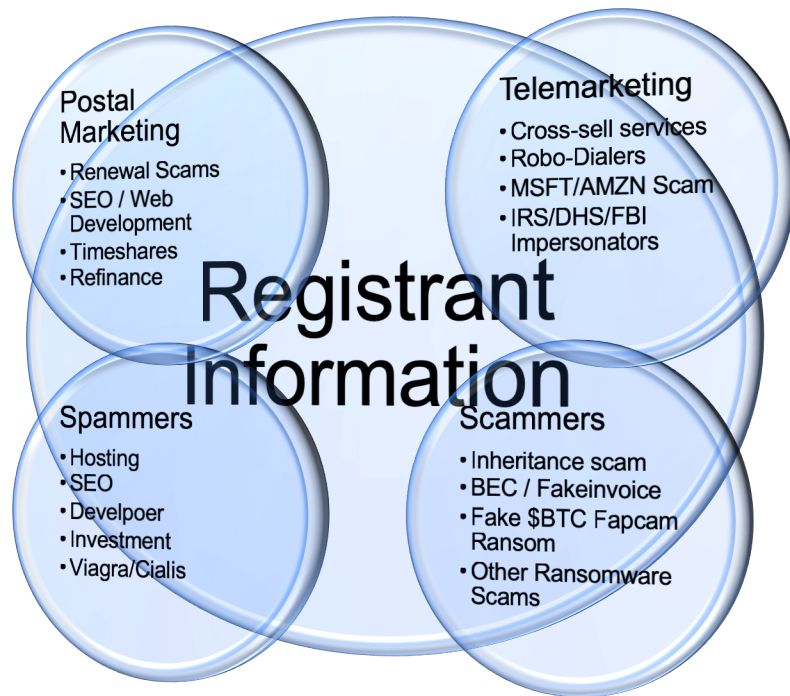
Postal Marketing
• Renewal Scams
• SEO / Web Development
• Timeshares
• Refinance

Telemarketing
• Cross-sell services
• Robo-Dialers
• MSFT/AMZN Scam
• IRS/DHS/FBI Impersonators

Registrant Information

Spammers
• Hosting
• SEO
• Develpoer
• Investment
• Viagra/Cialis

Scammers
• Inheritance scam
• BEC / Fakeinvoice
• Fake $BTC Fapcam Ransom
• Other Ransomware Scams